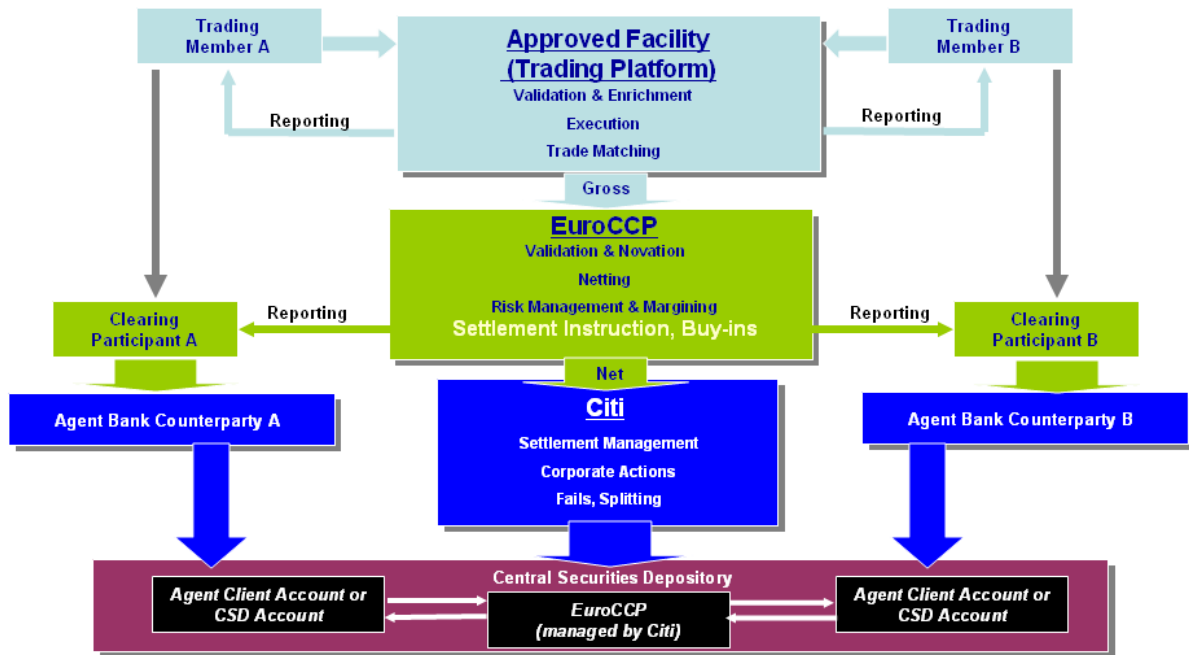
Trading Member A

Approved Facility (Trading Platform)
Validation & Enrichment
Execution
Trade Matching

Trading Member B

Reporting

Reporting

Gross

EuroCCP
Validation & Novation
Netting
Risk Management & Margining
Settlement Instruction, Buy-ins

Reporting

Reporting

Clearing Participant A

Clearing Participant B

Net

Agent Bank Counterparty A

Citi
Settlement Management
Corporate Actions
Fails, Splitting

Agent Bank Counterparty B

Central Securities Depository

Agent Client Account or CSD Account

EuroCCP (managed by Citi)

Agent Client Account or CSD Account